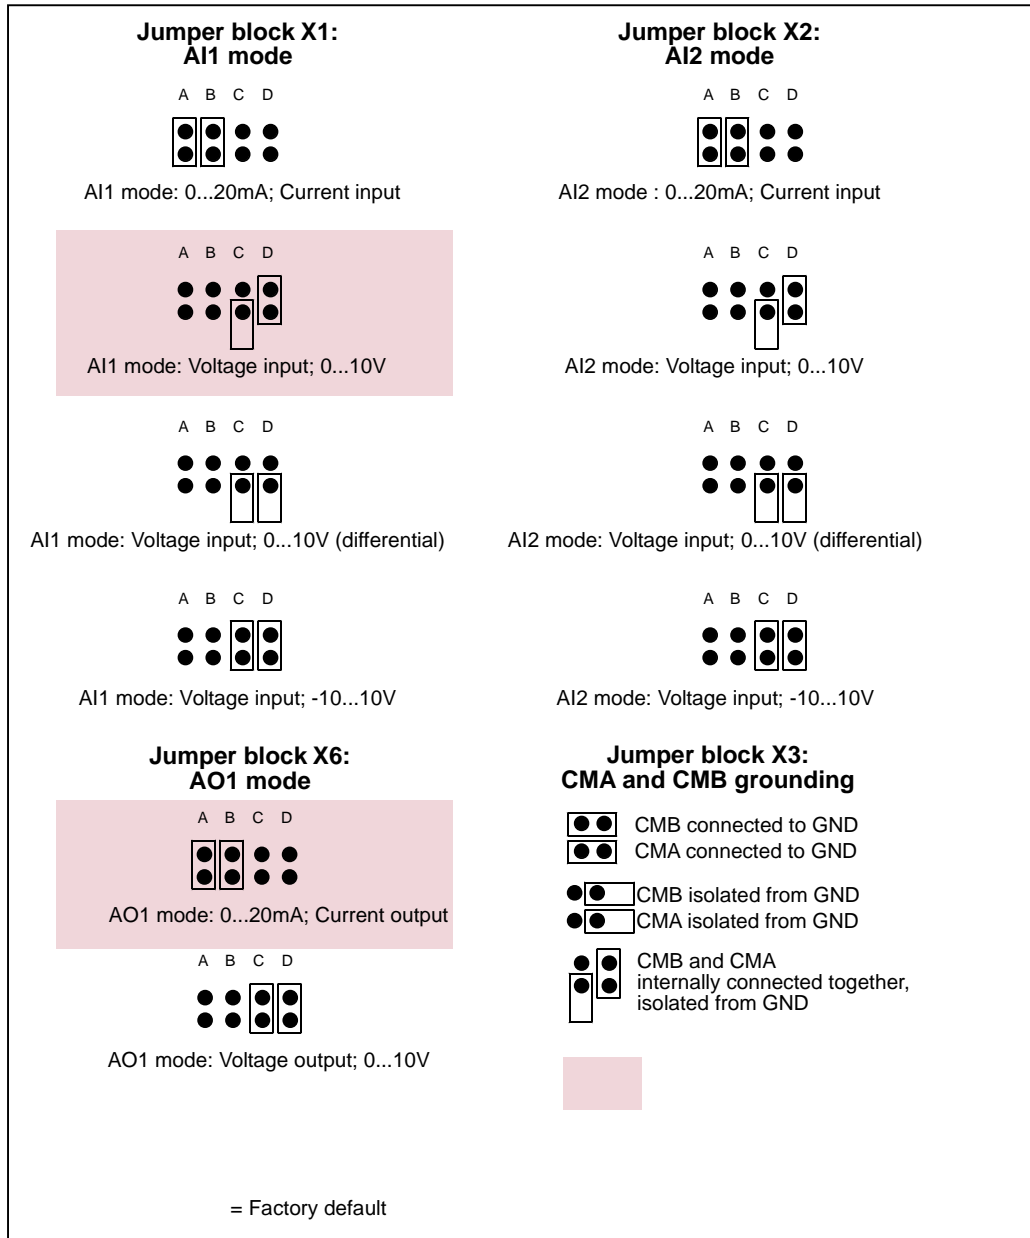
Jumper block X1:
AI1 mode

A B C D

AI1 mode: 0...20mA; Current input

A B C D

AI1 mode: Voltage input; 0...10V

A B C D

AI1 mode: Voltage input; 0...10V (differential)

A B C D

AI1 mode: Voltage input; -10...10V

Jumper block X2:
AI2 mode

A B C D

AI2 mode : 0...20mA; Current input

A B C D

AI2 mode: Voltage input; 0...10V

A B C D

AI2 mode: Voltage input; 0...10V (differential)

A B C D

AI2 mode: Voltage input; -10...10V

Jumper block X6:
AO1 mode

A B C D

AO1 mode: 0...20mA; Current output

A B C D

AO1 mode: Voltage output; 0...10V

Jumper block X3:
CMA and CMB grounding

CMB connected to GND
CMA connected to GND

CMB isolated from GND
CMA isolated from GND

CMB and CMA internally connected together, isolated from GND

= Factory default